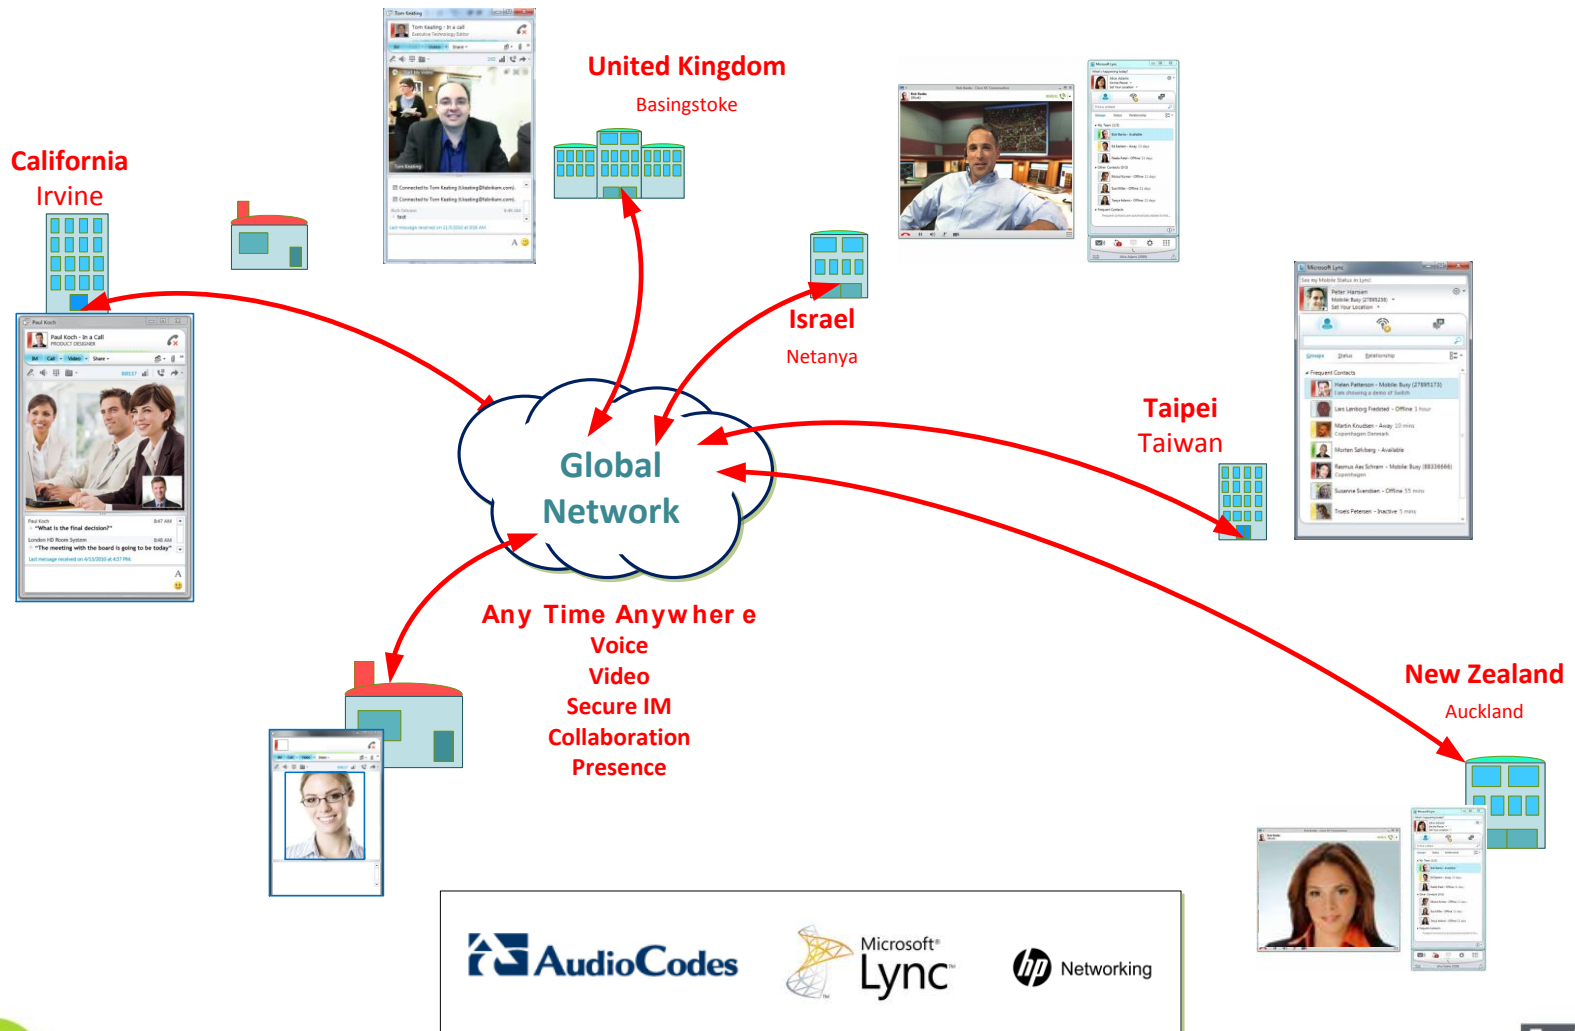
United Kingdom
Basingstoke

California
Irvine

Israel
Netanya

Taipei
Taiwan

Global
Network

New Zealand
Auckland

Any Time Anywher e
Voice
Video
Secure IM
Collaboration
Presence

Paul Koch - In a Call
PRODUCT DESIGNER

"What is the final decision?"

"The meeting with the board is going to be today"

Tom Keating - In a call

Microsoft Lync

Peter Hansen

Frequent Contacts

Helen Patterson - Mobile Busy

Lars Lemborg Fredsted - Offline 1 hour

Martin Knudsen - Away 10 mins

Morten Selvberg - Available

Rasmus Aas Schram - Mobile Busy

Susanne Svendsen - Offline 55 mins

Troels Petersen - Inactive 5 mins

AudioCodes

Microsoft® Lync™

Networking